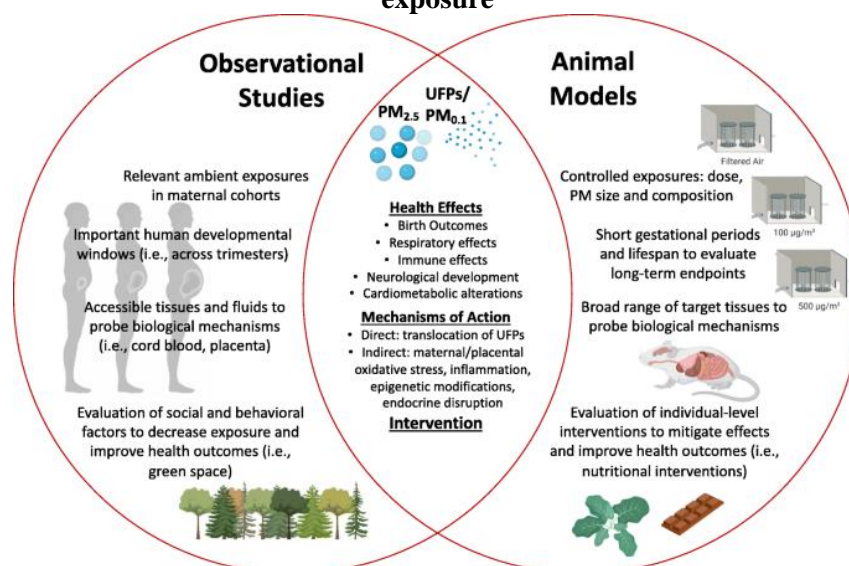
exposure

Observational Studies

Relevant ambient exposures in maternal cohorts

Important human developmental windows (i.e., across trimesters)

Accessible tissues and fluids to probe biological mechanisms (i.e., cord blood, placenta)

Evaluation of social and behavioral factors to decrease exposure and improve health outcomes (i.e., green space)

$PM_{2.5}$

UFPs/ $PM_{0.1}$

Health Effects
• Birth Outcomes
• Respiratory effects
• Immune effects
• Neurological development
• Cardiometabolic alterations

Mechanisms of Action
• Direct: translocation of UFPs
• Indirect: maternal/placental oxidative stress, inflammation, epigenetic modifications, endocrine disruption

Intervention

Animal Models

Filtered Air

Controlled exposures: dose, PM size and composition

100 μg/m³

Short gestational periods and lifespan to evaluate long-term endpoints

500 μg/m³

Broad range of target tissues to probe biological mechanisms

Evaluation of individual-level interventions to mitigate effects and improve health outcomes (i.e., nutritional interventions)